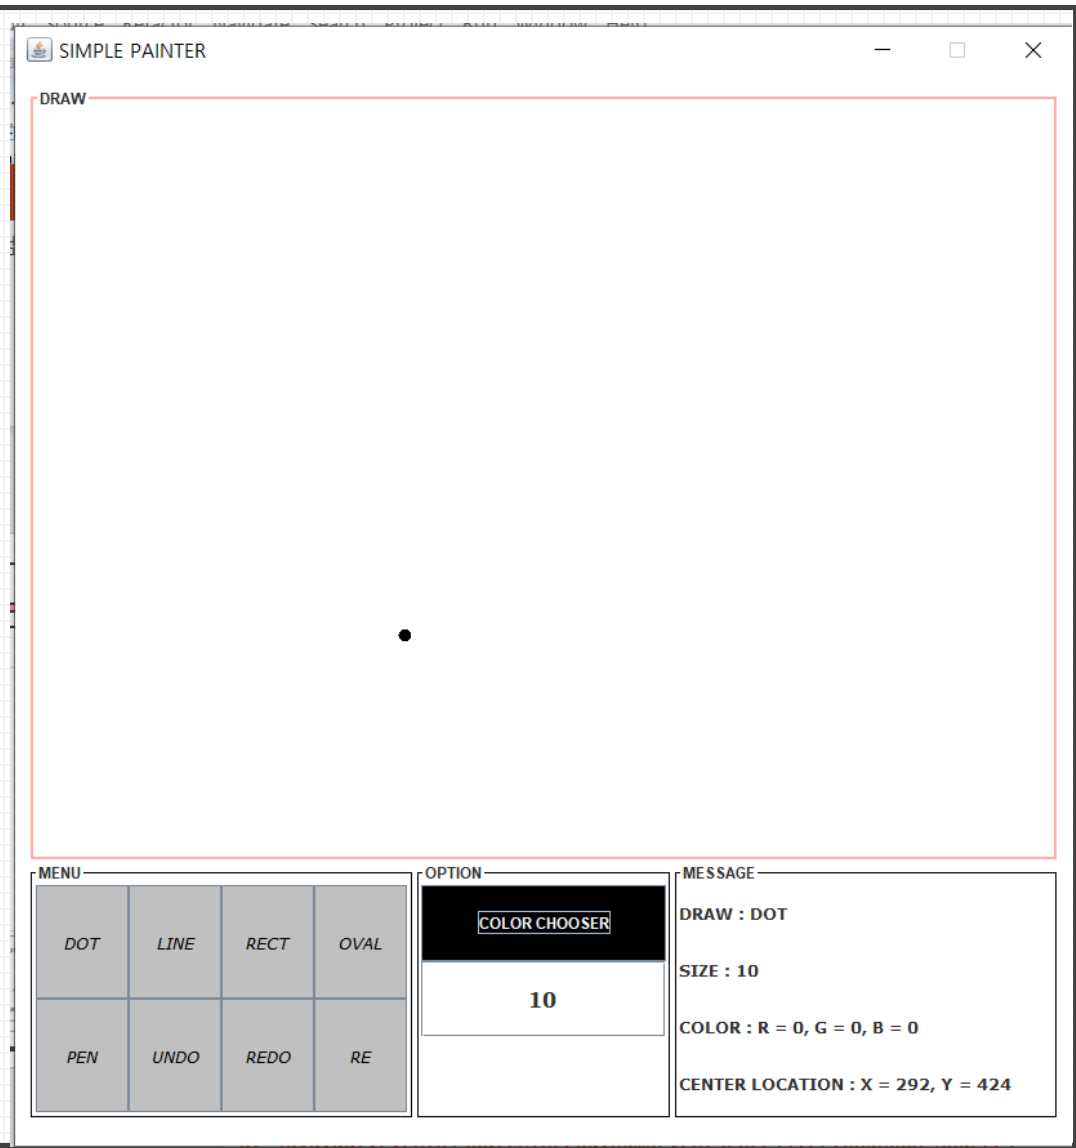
SIMPLE PAINTER

DRAW

MENU

| DOT | LINE | RECT | OVAL |
|---|---|---|---|
| PEN | UNDO | REDO | RE |

OPTION

COLOR CHOOSER

10

MESSAGE

DRAW : DOT

SIZE : 10

COLOR : R = 0, G = 0, B = 0

CENTER LOCATION : X = 292, Y = 424